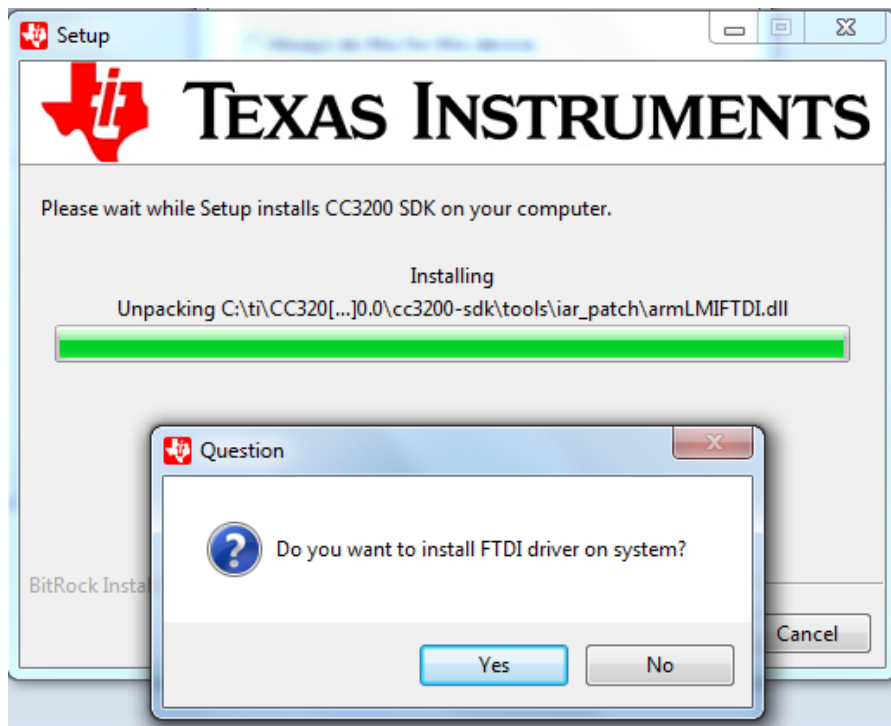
Setup

Texas Instruments

Please wait while Setup installs CC3200 SDK on your computer.

Installing

Unpacking C:\ti\CC320[...]0.0\cc3200-sdk\tools\iar_patch\armLMIFTDI.dll

BitRock Insta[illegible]

Cancel

Question

Do you want to install FTDI driver on system?

Yes

No